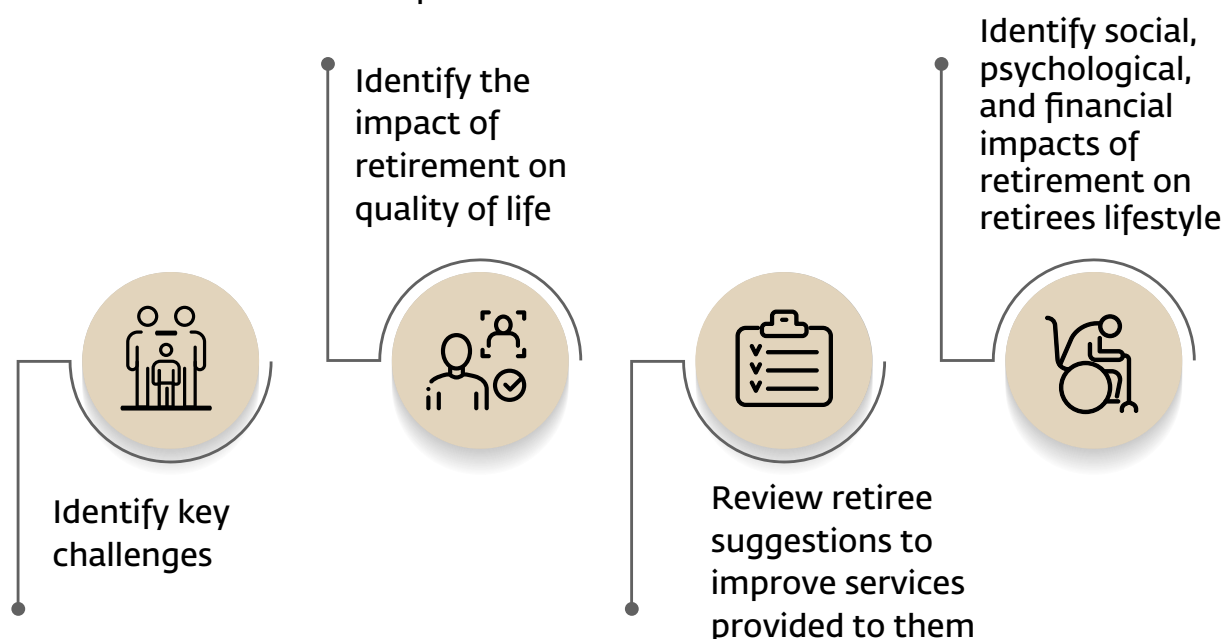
Identify key challenges

Identify the impact of retirement on quality of life

Review retiree suggestions to improve services provided to them

Identify social, psychological, and financial impacts of retirement on retirees lifestyle